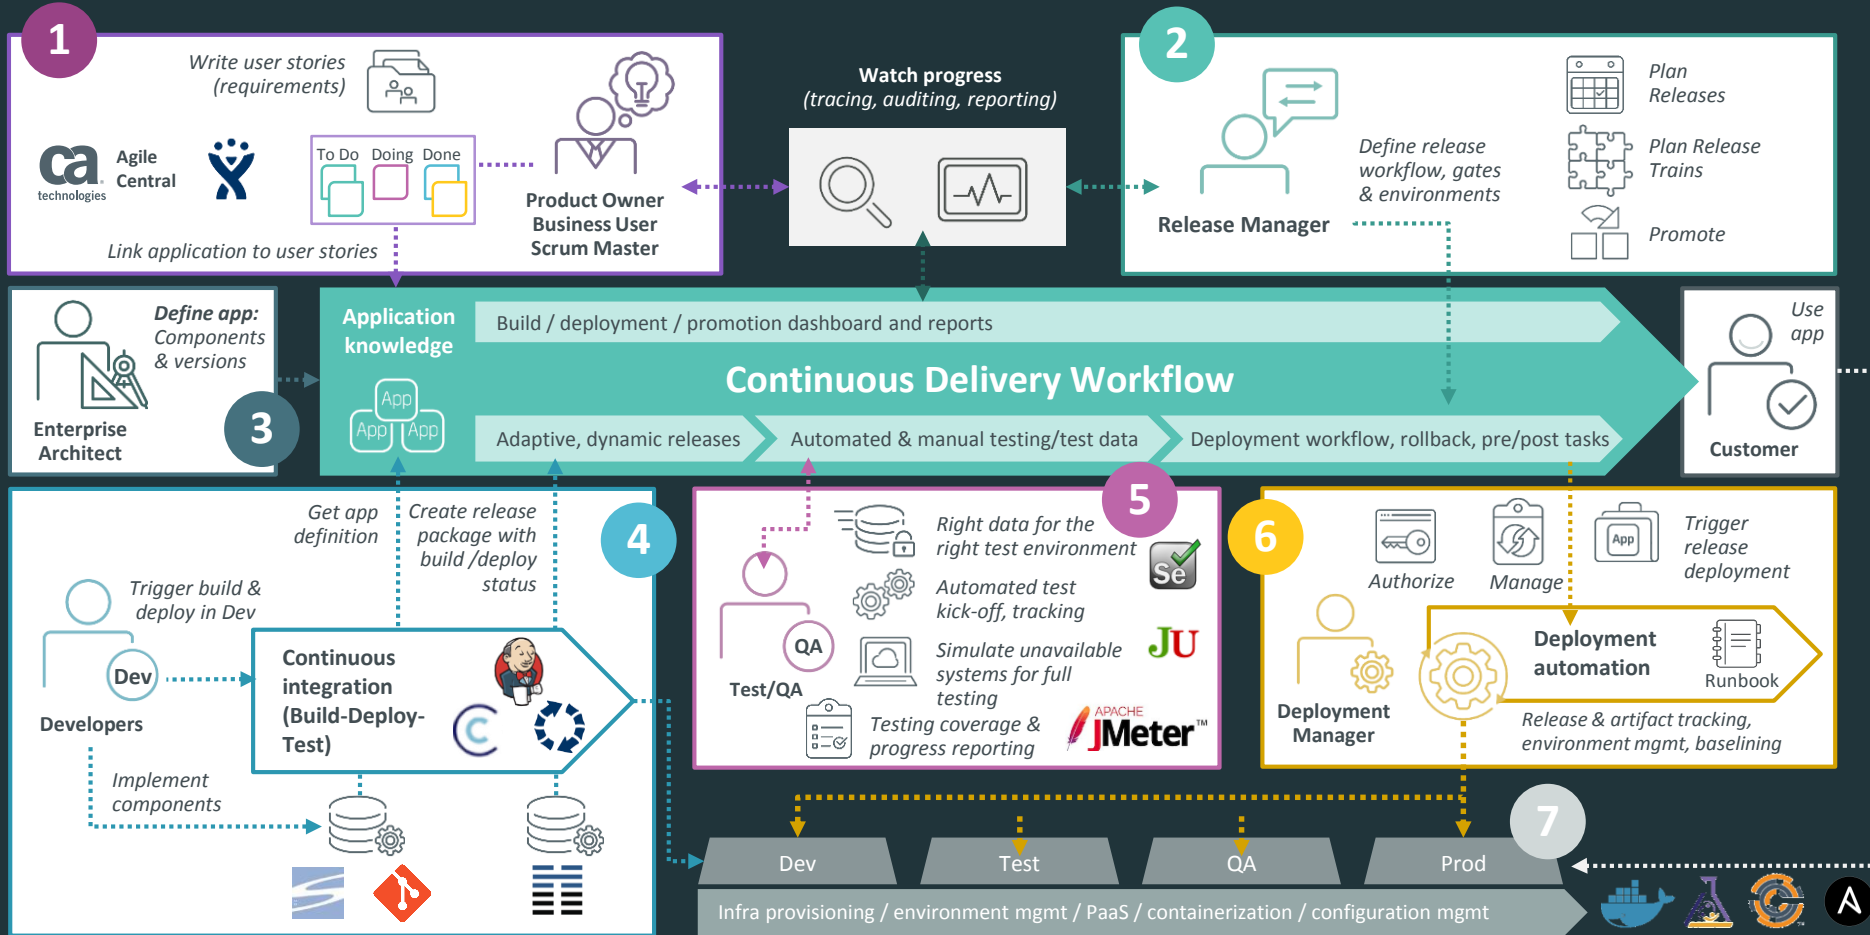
1

Write user stories (requirements)

ca technologies Agile Central

To Do Doing Done

Product Owner
Business User
Scrum Master

Link application to user stories

Watch progress
(tracing, auditing, reporting)

2

Release Manager

Define release workflow, gates & environments

Plan Releases

Plan Release Trains

Promote

Define app: Components & versions

Enterprise Architect

3

Application knowledge

App App App

Build / deployment / promotion dashboard and reports

Continuous Delivery Workflow

Adaptive, dynamic releases

Automated & manual testing/test data

Deployment workflow, rollback, pre/post tasks

Use app

Customer

Get app definition

Create release package with build /deploy status

4

Trigger build & deploy in Dev

Dev

Developers

Continuous integration (Build-Deploy-Test)

Implement components

5

QA

Test/QA

Right data for the right test environment

Automated test kick-off, tracking

Simulate unavailable systems for full testing

Testing coverage & progress reporting

Se

JU

APACHE JMeter™

6

Authorize

Manage

App

Trigger release deployment

Deployment automation

Runbook

Deployment Manager

Release & artifact tracking, environment mgmt, baselining

7

Dev

Test

QA

Prod

Infra provisioning / environment mgmt / PaaS / containerization / configuration mgmt